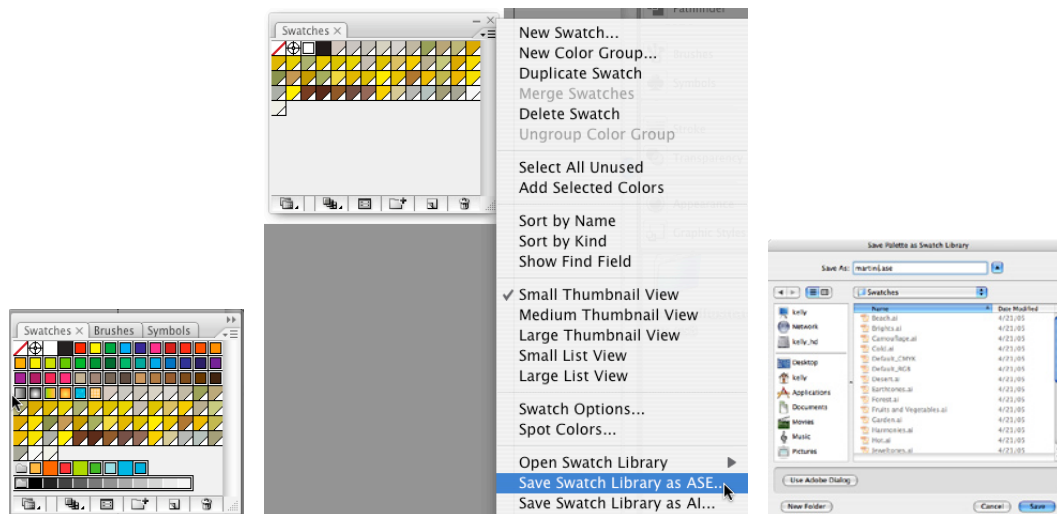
Swatches ×

New Swatch...
New Color Group...
Duplicate Swatch
Merge Swatches
Delete Swatch
Ungroup Color Group

Select All Unused
Add Selected Colors

Sort by Name
Sort by Kind
Show Find Field

✓ Small Thumbnail View
Medium Thumbnail View
Large Thumbnail View
Small List View
Large List View

Swatch Options...
Spot Colors...

Open Swatch Library
Save Swatch Library as ASE...
Save Swatch Library as AI...

Swatches × Brushes Symbols

Save Palette as Swatch Library
Save As: martin.ase
Swatches
kelly
Network
kelly_hd
Desktop
kelly
Applications
Documents
Movies
Music
Pictures

| Name | Date Modified |
|---|---|
| Beach.ai | 4/21/05 |
| Brights.ai | 4/21/05 |
| Camouflage.ai | 4/21/05 |
| Cold.ai | 4/21/05 |
| Default_CMYK | 4/21/05 |
| Default_RGB | 4/21/05 |
| Desert.ai | 4/21/05 |
| Earthtones.ai | 4/21/05 |
| Forest.ai | 4/21/05 |
| Fruits and Vegetables.ai | 4/21/05 |
| Garden.ai | 4/21/05 |
| Harmonies.ai | 4/21/05 |
| Hot.ai | 4/21/05 |
| Jeweltones.ai | 4/21/05 |

Use Adobe Dialog
New Folder
Cancel
Save